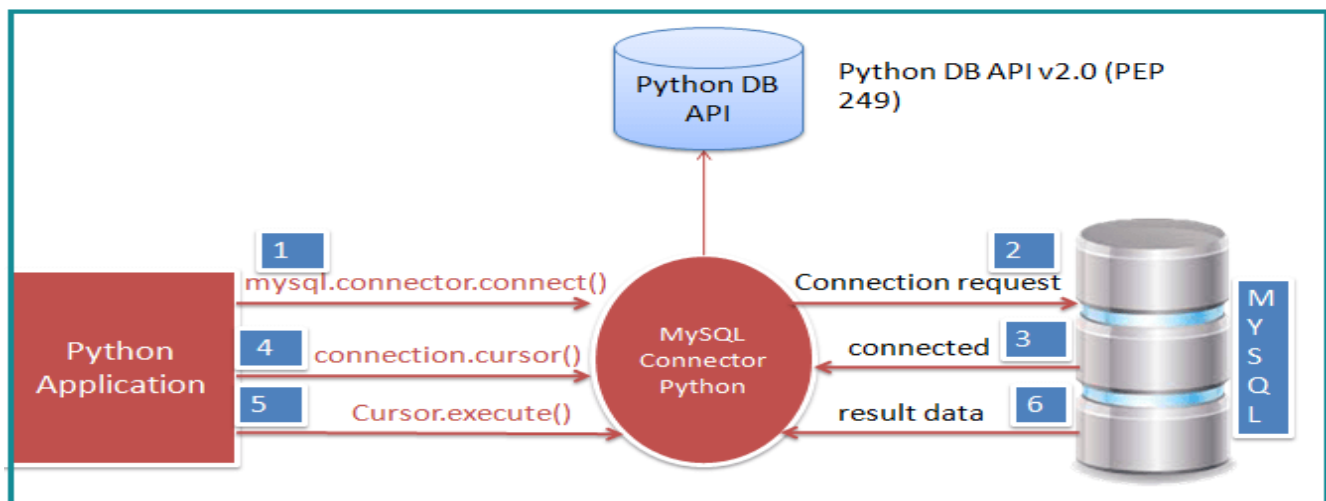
Python DB API

Python DB API v2.0 (PEP 249)

1
mysql.connector.connect()

2
Connection request

Python Application

4
connection.cursor()

MySQL Connector Python

connected
3

5
Cursor.execute()

result data
6

M
Y
S
Q
L